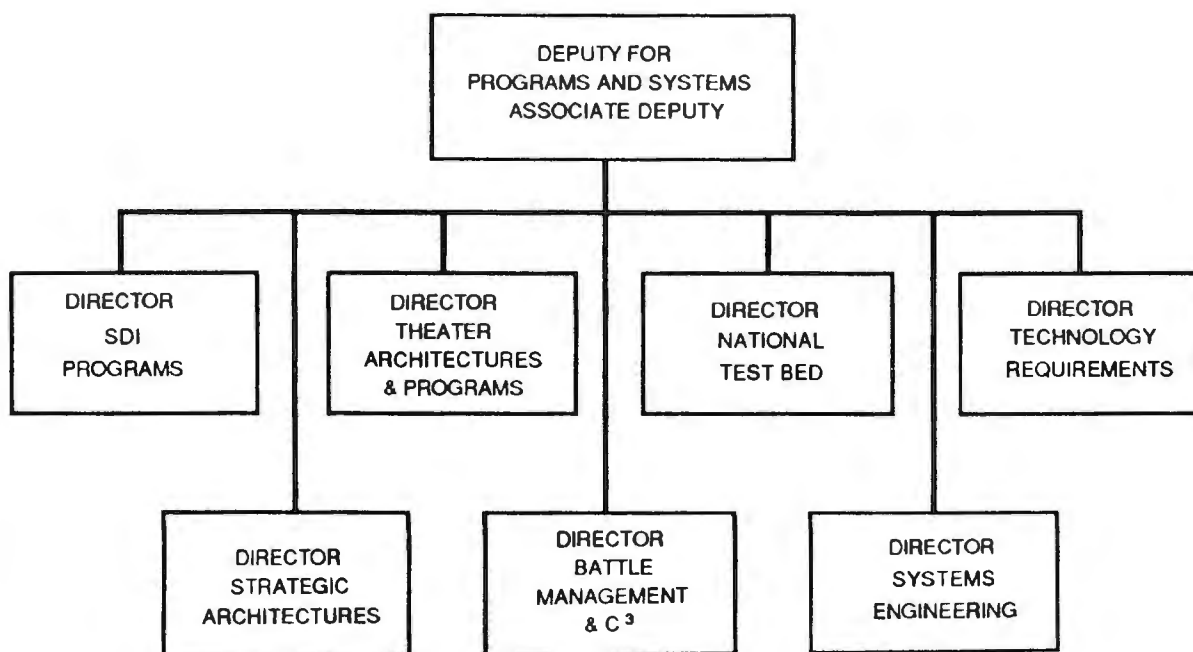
DEPUTY FOR
PROGRAMS AND SYSTEMS
ASSOCIATE DEPUTY

DIRECTOR
SDI
PROGRAMS

DIRECTOR
THEATER
ARCHITECTURES
& PROGRAMS

DIRECTOR
NATIONAL
TEST BED

DIRECTOR
TECHNOLOGY
REQUIREMENTS

DIRECTOR
STRATEGIC
ARCHITECTURES

DIRECTOR
BATTLE
MANAGEMENT
& $C^3$

DIRECTOR
SYSTEMS
ENGINEERING